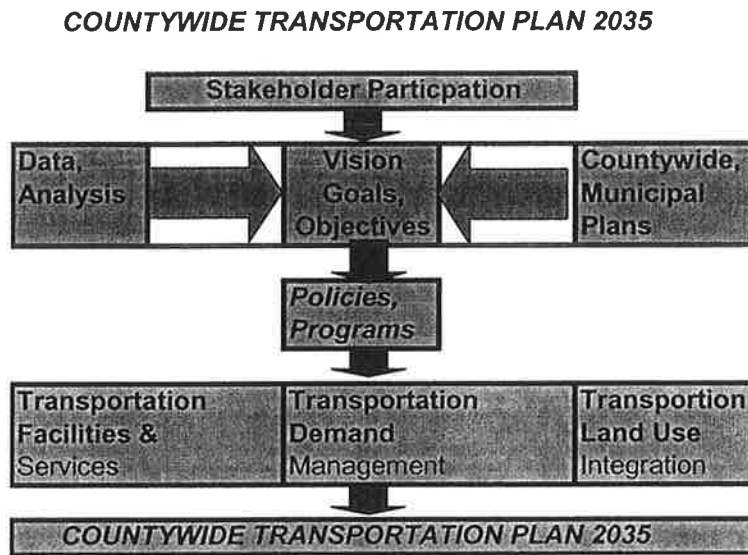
COUNTYWIDE TRANSPORTATION PLAN 2035

Stakeholder Particpation

Data, Analysis

Vision Goals, Objectives

Countywide, Municipal Plans

Policies, Programs

Transportation Facilities & Services

Transportation Demand Management

Transportion Land Use Integration

COUNTYWIDE TRANSPORTATION PLAN 2035